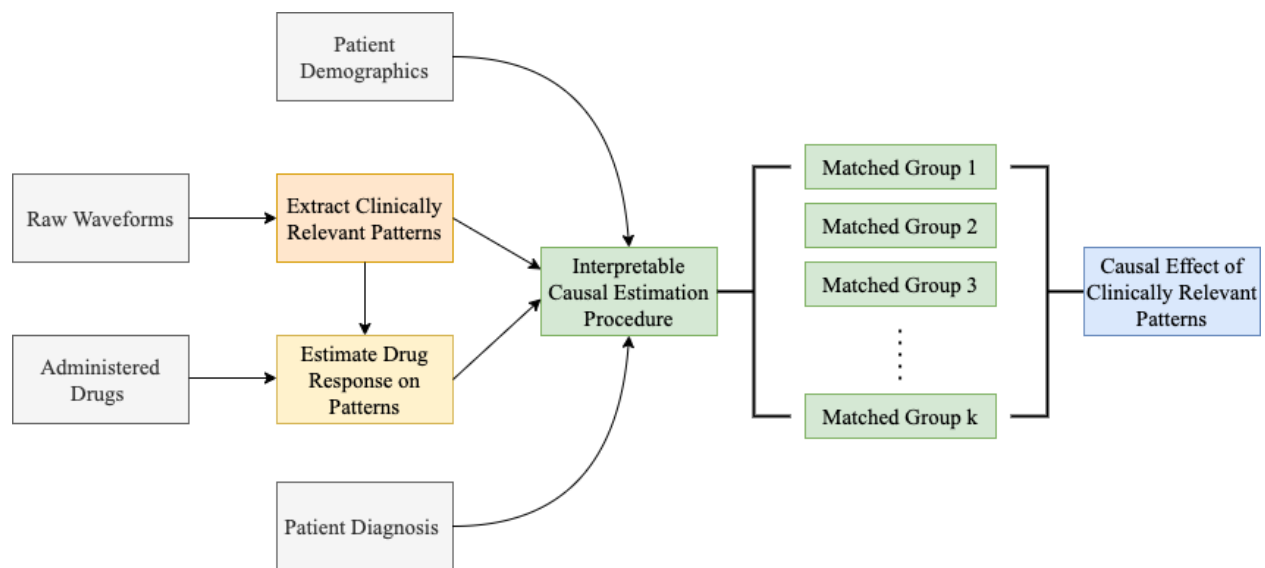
Patient Demographics

Raw Waveforms

Extract Clinically Relevant Patterns

Administered Drugs

Estimate Drug Response on Patterns

Patient Diagnosis

Interpretable Causal Estimation Procedure

Matched Group 1

Matched Group 2

Matched Group 3

⋮

Matched Group k

Causal Effect of Clinically Relevant Patterns